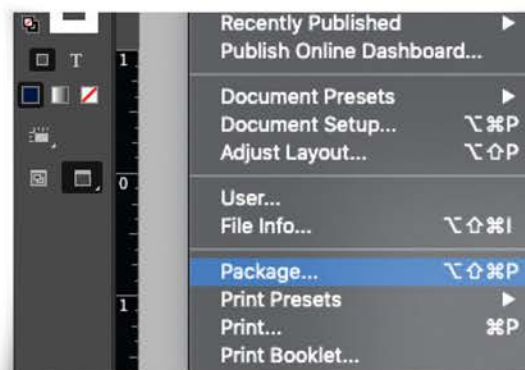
T
1
0
1
Recently Published ▶
Publish Online Dashboard...
Document Presets ▶
Document Setup... ⌥⌘P
Adjust Layout... ⌥⇧P
User...
File Info... ⌥⇧⌘I
Package... ⌥⇧⌘P
Print Presets ▶
Print... ⌘P
Print Booklet...